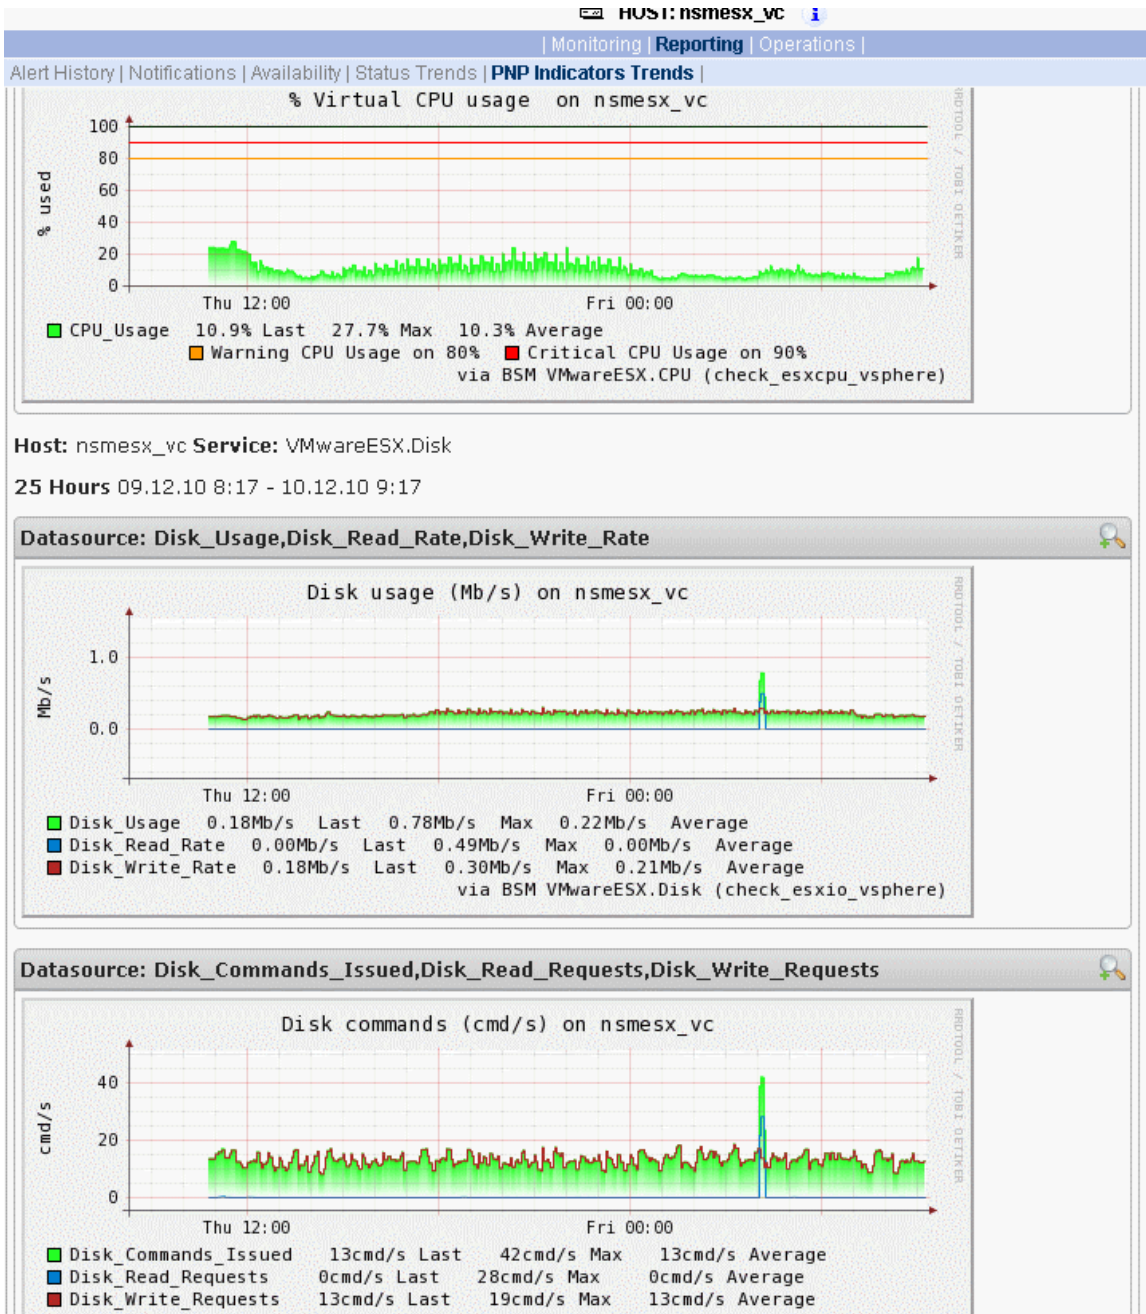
HOST: nsmesx_vc

| Monitoring | Reporting | Operations |

Alert History | Notifications | Availability | Status Trends | PNP Indicators Trends |

% Virtual CPU usage on nsmesx_vc

100
80
60
40
20
0

% used

Thu 12:00 Fri 00:00

RRDTOOL / TOBI OETIKER

CPU_Usage 10.9% Last 27.7% Max 10.3% Average
Warning CPU Usage on 80% Critical CPU Usage on 90%
via BSM VMwareESX.CPU (check_esxcpu_vsphere)

**Host:** nsmesx_vc **Service:** VMwareESX.Disk

**25 Hours** 09.12.10 8:17 - 10.12.10 9:17

**Datasource: Disk_Usage,Disk_Read_Rate,Disk_Write_Rate**

Disk usage (Mb/s) on nsmesx_vc

1.0
0.0

Mb/s

Thu 12:00 Fri 00:00

RRDTOOL / TOBI OETIKER

Disk_Usage 0.18Mb/s Last 0.78Mb/s Max 0.22Mb/s Average
Disk_Read_Rate 0.00Mb/s Last 0.49Mb/s Max 0.00Mb/s Average
Disk_Write_Rate 0.18Mb/s Last 0.30Mb/s Max 0.21Mb/s Average
via BSM VMwareESX.Disk (check_esxio_vsphere)

**Datasource: Disk_Commands_Issued,Disk_Read_Requests,Disk_Write_Requests**

Disk commands (cmd/s) on nsmesx_vc

40
20
0

cmd/s

Thu 12:00 Fri 00:00

RRDTOOL / TOBI OETIKER

Disk_Commands_Issued 13cmd/s Last 42cmd/s Max 13cmd/s Average
Disk_Read_Requests 0cmd/s Last 28cmd/s Max 0cmd/s Average
Disk_Write_Requests 13cmd/s Last 19cmd/s Max 13cmd/s Average